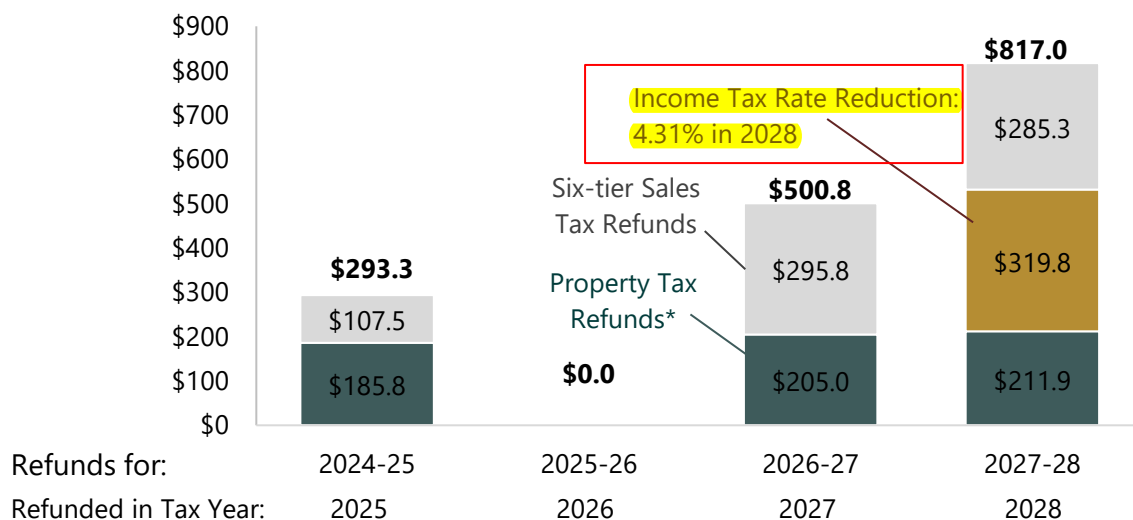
$900
$800
$700
$600
$500
$400
$300
$200
$100
$0

$293.3
$107.5
$185.8

$0.0

Six-tier Sales Tax Refunds
Property Tax Refunds*

$500.8
$295.8
$205.0

Income Tax Rate Reduction: 4.31% in 2028

$817.0
$285.3
$319.8
$211.9

Refunds for: 2024-25 2025-26 2026-27 2027-28
Refunded in Tax Year: 2025 2026 2027 2028